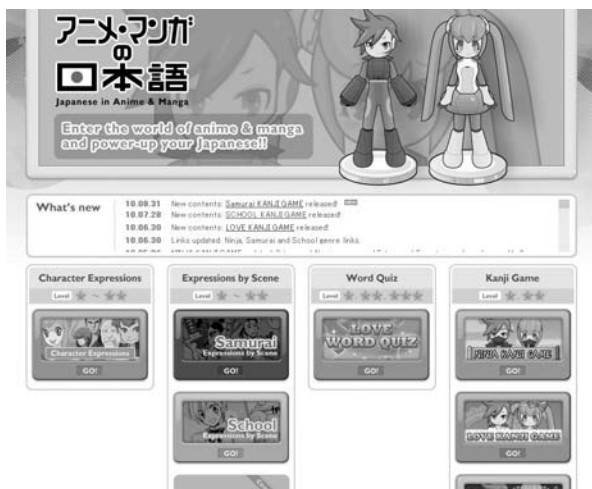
アニメ・マンガの日本語
Japanese in Anime & Manga

Enter the world of anime & manga and power-up your Japanese!!

What's new
10.08.31 New contents: Samurai KANJI GAME released!
10.07.28 New contents: SCHOOL KANJI GAME released!
10.06.30 New contents: LOVE KANJI GAME released!
10.06.30 Links updated: Ninja, Samurai and School genre links.

Character Expressions
Level ★ ~ ★★
Character Expressions
GO!

Expressions by Scene
Level ★ ~ ★★
Samurai
Expressions by Scene
GO!
School
Expressions by Scene
GO!

Word Quiz
Level ★ ★★ ★★★
LOVE WORD QUIZ
GO!

Kanji Game
Level ★ ★★
NINJA KANJI GAME
GO!
LOVE KANJI GAME
GO!